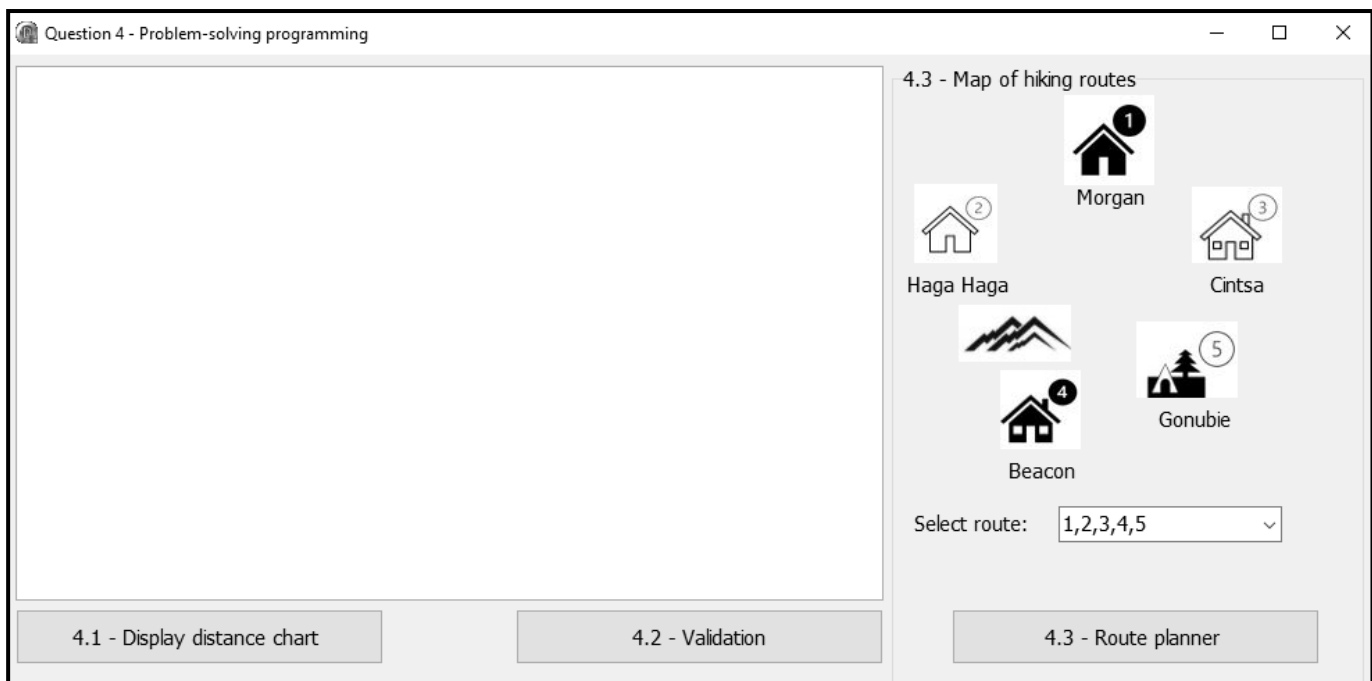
Question 4 - Problem-solving programming

4.3 - Map of hiking routes

1

Morgan

2

Haga Haga

3

Cintsa

5

4

Gonubie

Beacon

Select route: 1,2,3,4,5

4.1 - Display distance chart

4.2 - Validation

4.3 - Route planner